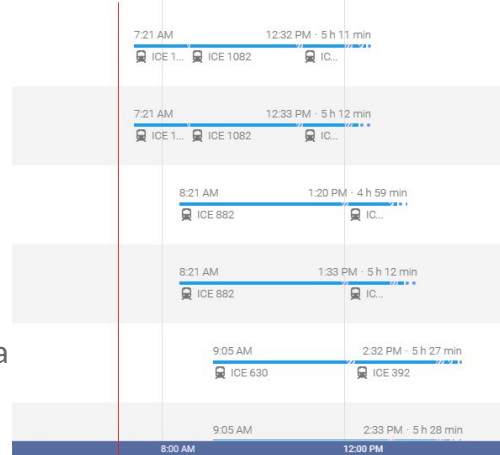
7:21 AM
12:32 PM · 5 h 11 min
ICE 1... ICE 1082 IC...

7:21 AM
12:33 PM · 5 h 12 min
ICE 1... ICE 1082 IC...

8:21 AM
1:20 PM · 4 h 59 min
ICE 882 IC...

8:21 AM
1:33 PM · 5 h 12 min
ICE 882 IC...

a

9:05 AM
2:32 PM · 5 h 27 min
ICE 630 ICE 392

9:05 AM
2:33 PM · 5 h 28 min

8:00 AM
12:00 PM